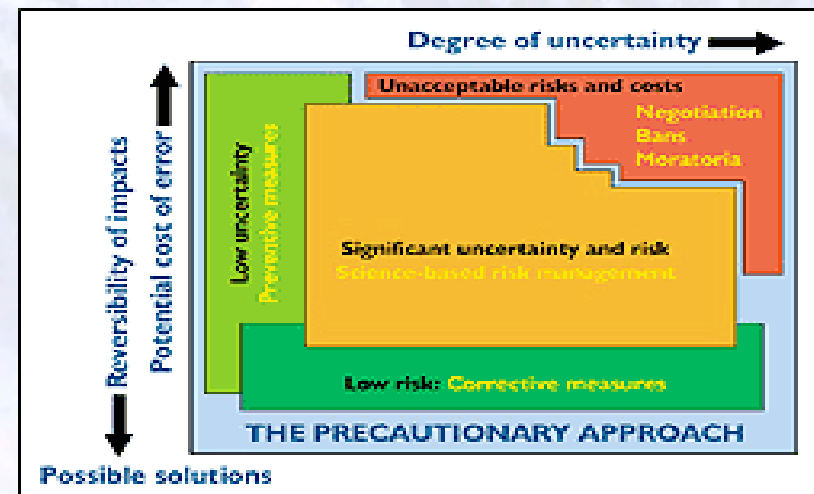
Degree of uncertainty

Reversibility of impacts

Potential cost of error

Unacceptable risks and costs
Negotiation
Bans
Moratoria

Low uncertainty
Preventive measures

Significant uncertainty and risk
Science-based risk management

Low risk: Corrective measures

THE PRECAUTIONARY APPROACH

Possible solutions